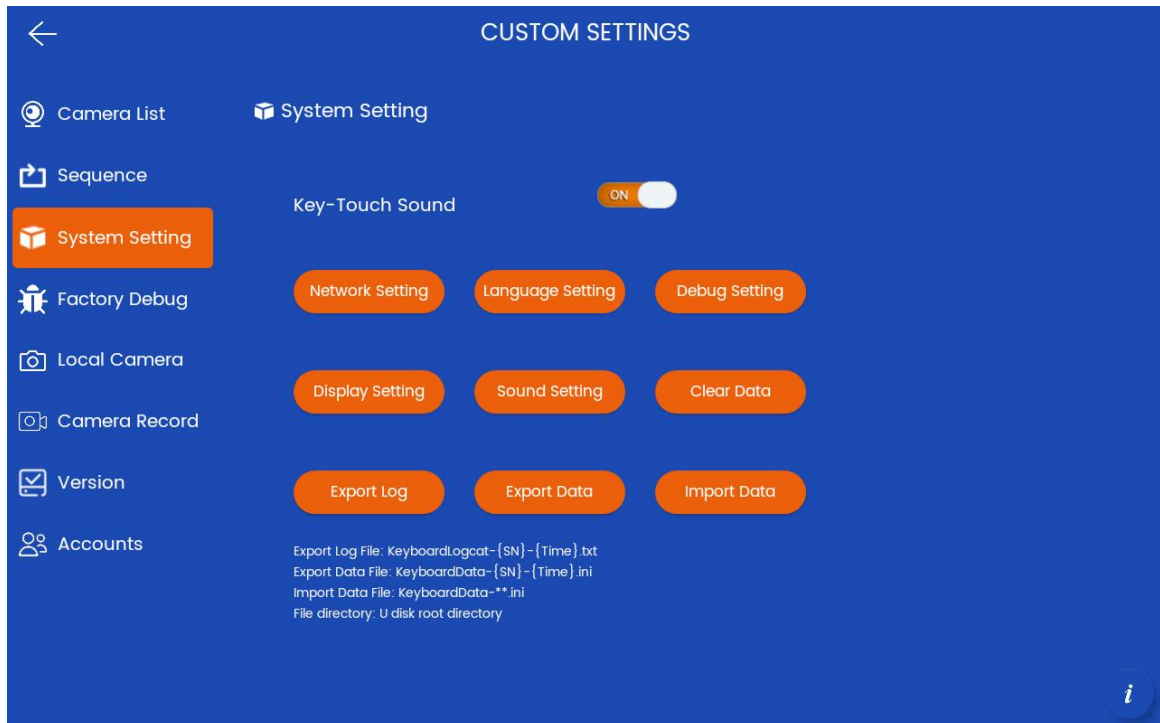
CUSTOM SETTINGS

Camera List
Sequence
System Setting
Factory Debug
Local Camera
Camera Record
Version
Accounts

System Setting

Key-Touch Sound ON

Network Setting
Language Setting
Debug Setting
Display Setting
Sound Setting
Clear Data
Export Log
Export Data
Import Data

Export Log File: KeyboardLogcat-{SN}-{Time}.txt
Export Data File: KeyboardData-{SN}-{Time}.ini
Import Data File: KeyboardData-**.ini
File directory: U disk root directory

i